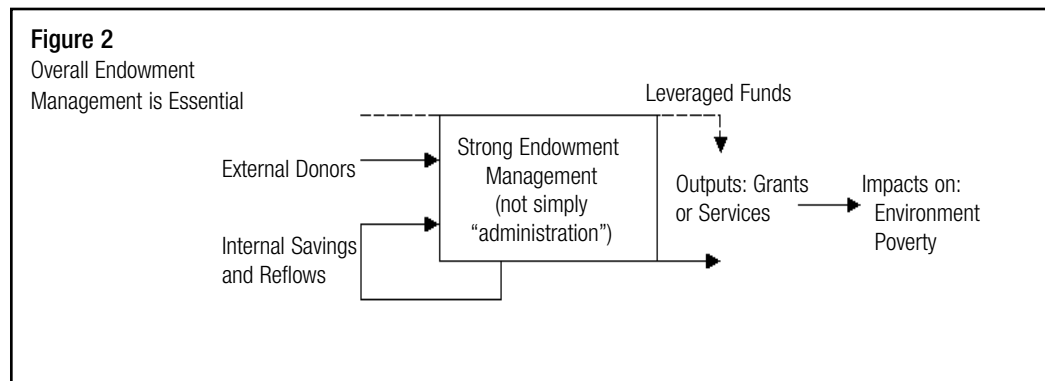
Figure 2
Overall Endowment Management is Essential

Leveraged Funds

External Donors

Strong Endowment Management (not simply "administration")

Outputs: Grants or Services

Impacts on: Environment Poverty

Internal Savings and Reflows